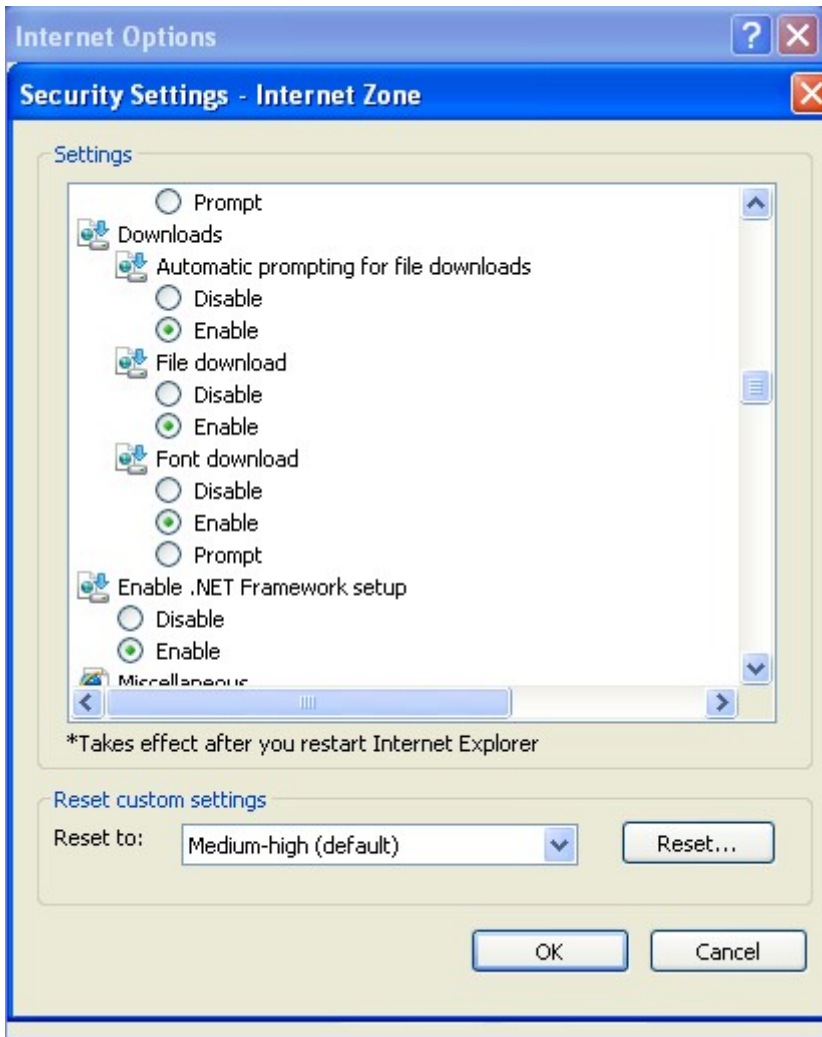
Internet Options

Security Settings - Internet Zone

Settings

Prompt
Downloads
Automatic prompting for file downloads
Disable
Enable
File download
Disable
Enable
Font download
Disable
Enable
Prompt
Enable .NET Framework setup
Disable
Enable
Miscellaneous

*Takes effect after you restart Internet Explorer

Reset custom settings
Reset to: Medium-high (default) Reset...

OK Cancel